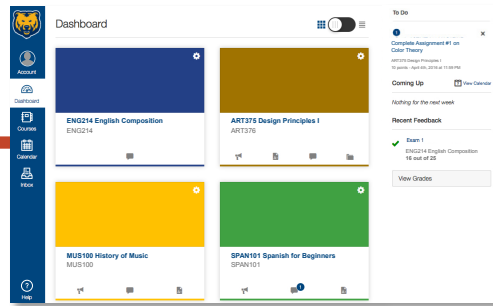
Account

Dashboard

Courses

Calendar

Inbox

Help

Dashboard

ENG214 English Composition
ENG214

ART375 Design Principles I
ART376

MUS100 History of Music
MUS100

SPAN101 Spanish for Beginners
SPAN101

1

To Do

1

Complete Assignment #1 on Color Theory

ART375 Design Principles I
35 points • April 6th, 2018 at 11:59 PM

×

Coming Up

View Calendar

Nothing for the next week

Recent Feedback

Exam 1

ENG214 English Composition
16 out of 25

View Grades